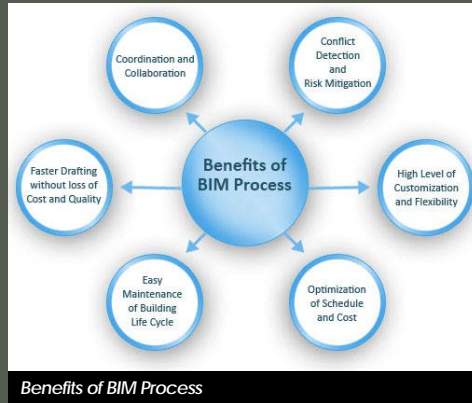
Benefits of BIM Process

Coordination and Collaboration

Conflict Detection and Risk Mitigation

High Level of Customization and Flexibility

Optimization of Schedule and Cost

Easy Maintenance of Building Life Cycle

Faster Drafting without loss of Cost and Quality

Benefits of BIM Process